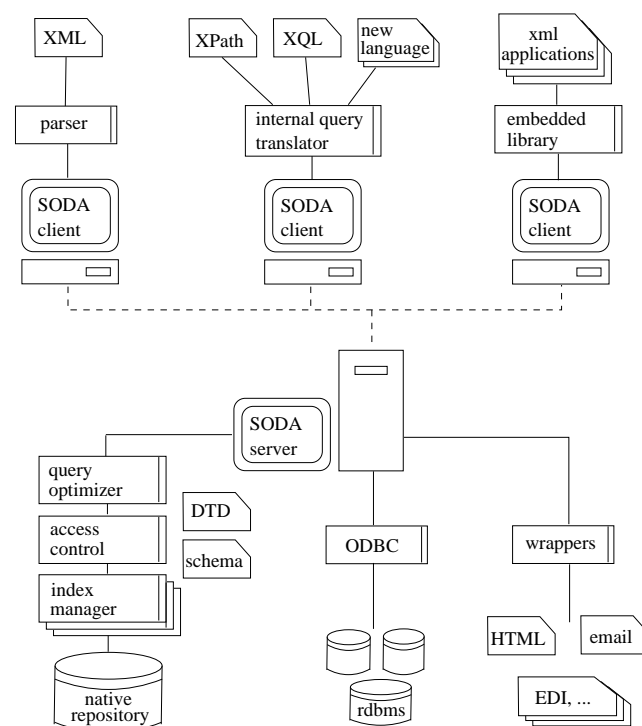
XML

parser

SODA client

XPath

XQL

new language

internal query translator

SODA client

xml applications

embedded library

SODA client

SODA server

query optimizer

access control

index manager

DTD

schema

native repository

ODBC

rdbms

wrappers

HTML

email

EDI, ...